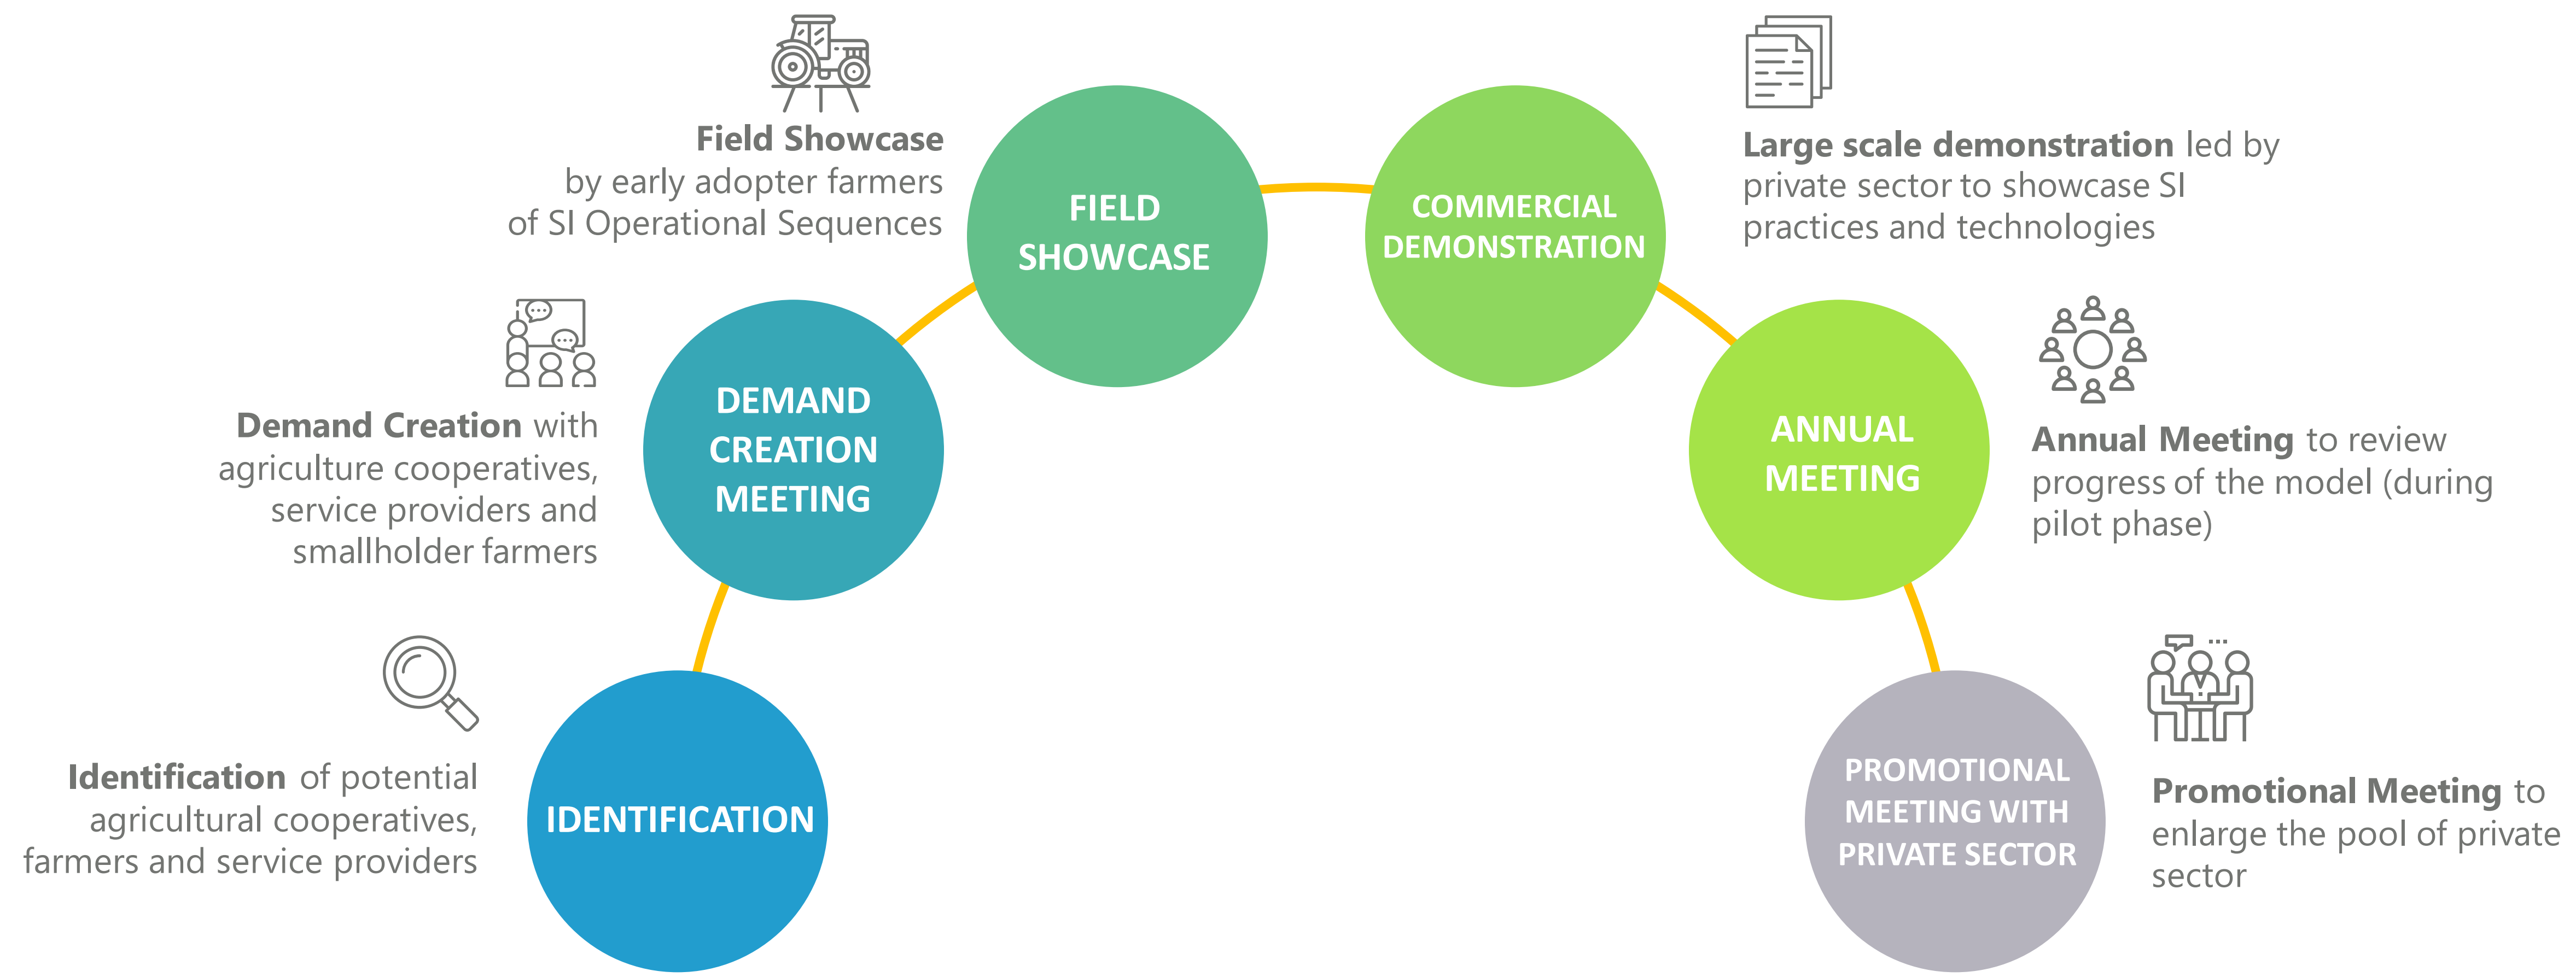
**Identification** of potential agricultural cooperatives, farmers and service providers

IDENTIFICATION

**Demand Creation** with agriculture cooperatives, service providers and smallholder farmers

DEMAND CREATION MEETING

**Field Showcase** by early adopter farmers of SI Operational Sequences

FIELD SHOWCASE

COMMERCIAL DEMONSTRATION

**Large scale demonstration** led by private sector to showcase SI practices and technologies

ANNUAL MEETING

**Annual Meeting** to review progress of the model (during pilot phase)

PROMOTIONAL MEETING WITH PRIVATE SECTOR

**Promotional Meeting** to enlarge the pool of private sector